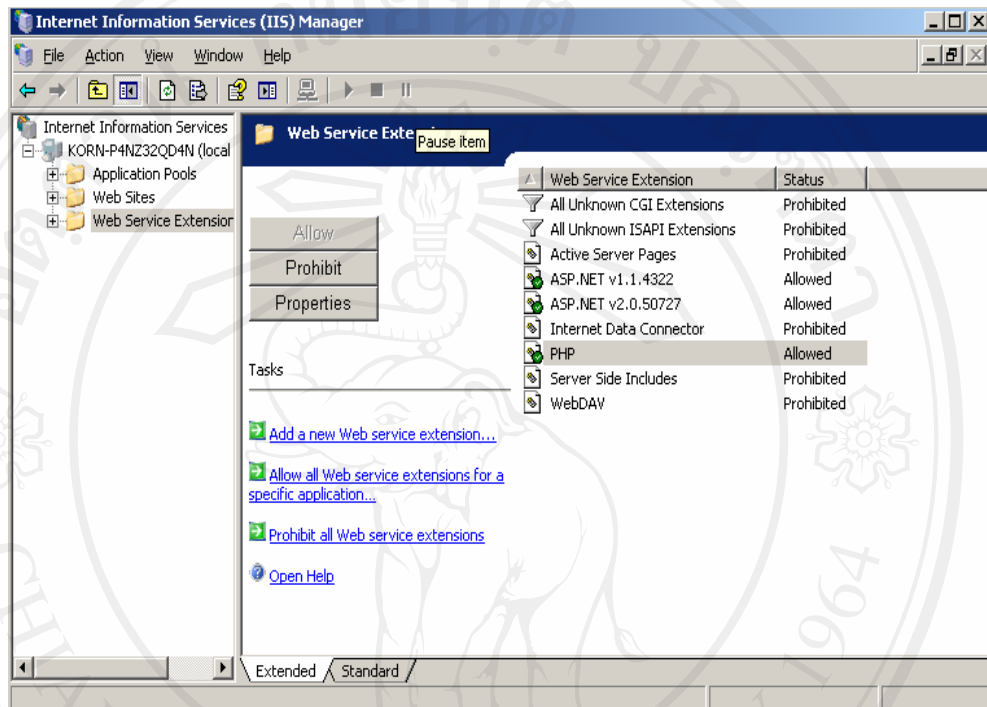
Internet Information Services (IIS) Manager

File Action View Window Help

Internet Information Services
KORN-P4NZ32QD4N (local
Application Pools
Web Sites
Web Service Extension

Web Service Exte
Pause item

Allow
Prohibit
Properties

Tasks

Add a new Web service extension...

Allow all Web service extensions for a specific application...

Prohibit all Web service extensions

Open Help

| Web Service Extension | Status |
|---|---|
| All Unknown CGI Extensions | Prohibited |
| All Unknown ISAPI Extensions | Prohibited |
| Active Server Pages | Prohibited |
| ASP.NET v1.1.4322 | Allowed |
| ASP.NET v2.0.50727 | Allowed |
| Internet Data Connector | Prohibited |
| PHP | Allowed |
| Server Side Includes | Prohibited |
| WebDAV | Prohibited |

Extended Standard